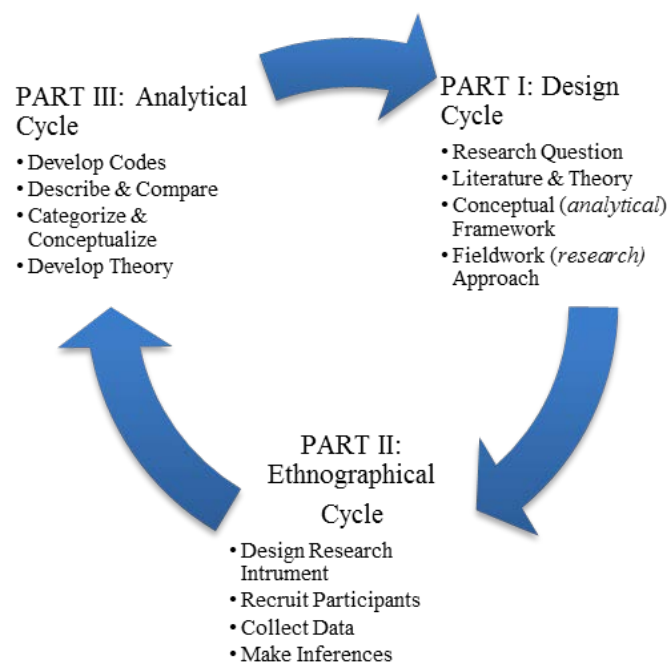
PART I: Design Cycle

• Research Question
• Literature & Theory
• Conceptual (*analytical*) Framework
• Fieldwork (*research*) Approach

PART II: Ethnographical Cycle

• Design Research Intrument
• Recruit Participants
• Collect Data
• Make Inferences

PART III: Analytical Cycle

• Develop Codes
• Describe & Compare
• Categorize & Conceptualize
• Develop Theory